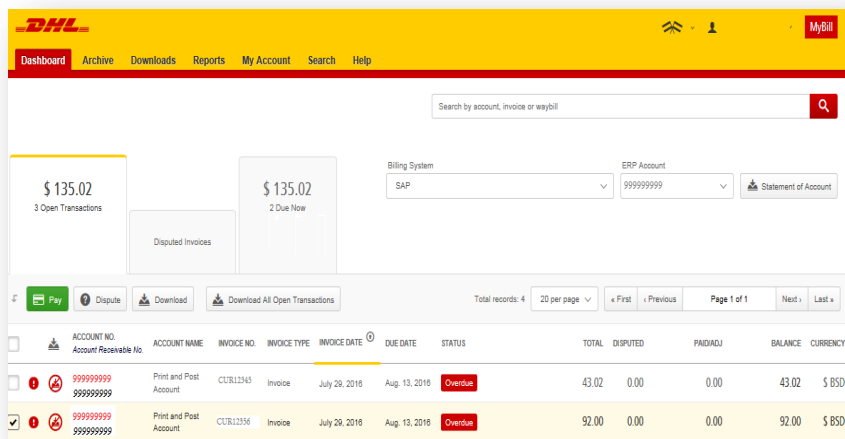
DHL

MyBill

Dashboard Archive Downloads Reports My Account Search Help

Search by account, invoice or waybill

$ 135.02
3 Open Transactions

Disputed Invoices

$ 135.02
2 Due Now

Billing System
SAP

ERP Account
999999999

Statement of Account

Pay Dispute Download Download All Open Transactions

Total records: 4 20 per page « First ‹ Previous Page 1 of 1 Next › Last »

| | | | ACCOUNT NO. Account Receivable No. | ACCOUNT NAME | INVOICE NO. | INVOICE TYPE | INVOICE DATE | DUE DATE | STATUS | TOTAL | DISPUTED | PAID/ADJ | BALANCE | CURRENCY |
|---|---|---|---|---|---|---|---|---|---|---|---|---|---|---|
| | ! | | 999999999 999999999 | Print and Post Account | CUR12345 | Invoice | July 29, 2016 | Aug. 13, 2016 | Overdue | 43.02 | 0.00 | 0.00 | 43.02 | $ BSD |
| ✓ | ! | | 999999999 999999999 | Print and Post Account | CUR12356 | Invoice | July 29, 2016 | Aug. 13, 2016 | Overdue | 92.00 | 0.00 | 0.00 | 92.00 | $ BSD |